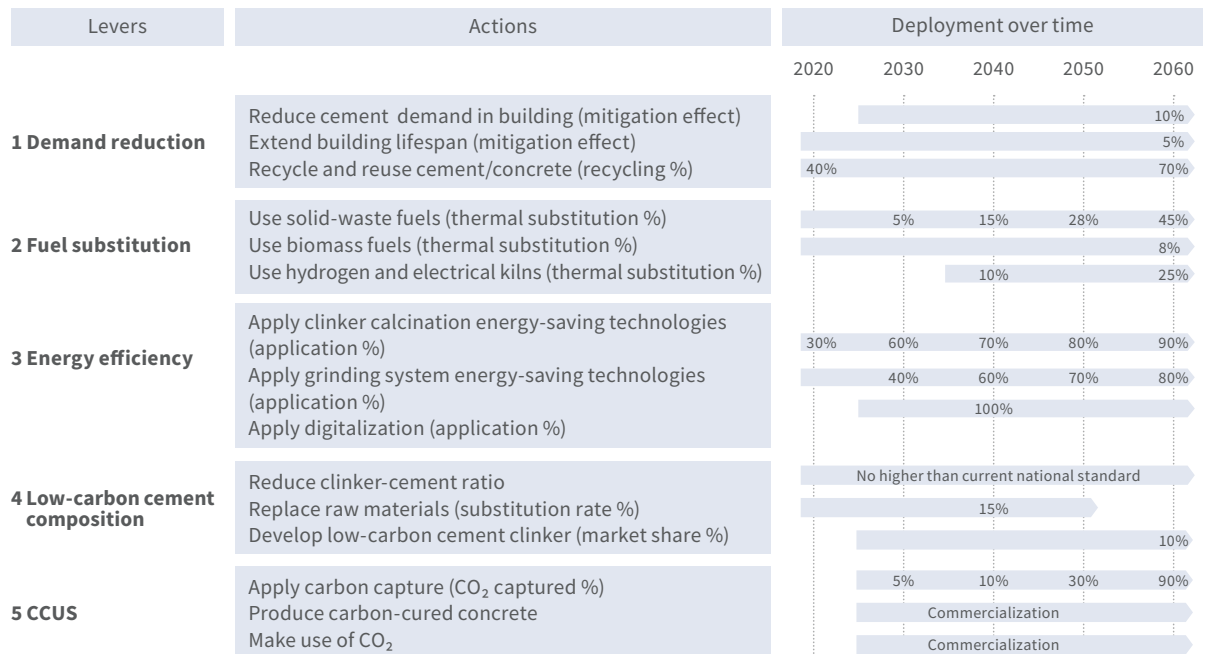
| Levers | Actions | Deployment over time |
|---|---|---|
| | | 2020 2030 2040 2050 2060 |
| 1 Demand reduction | Reduce cement demand in building (mitigation effect) | 10% |
| | Extend building lifespan (mitigation effect) | 5% |
| | Recycle and reuse cement/concrete (recycling %) | 40% 70% |
| 2 Fuel substitution | Use solid-waste fuels (thermal substitution %) | 5% 15% 28% 45% |
| | Use biomass fuels (thermal substitution %) | 8% |
| | Use hydrogen and electrical kilns (thermal substitution %) | 10% 25% |
| 3 Energy efficiency | Apply clinker calcination energy-saving technologies (application %) | 30% 60% 70% 80% 90% |
| | Apply grinding system energy-saving technologies (application %) | 40% 60% 70% 80% |
| | Apply digitalization (application %) | 100% |
| 4 Low-carbon cement composition | Reduce clinker-cement ratio | No higher than current national standard |
| | Replace raw materials (substitution rate %) | 15% |
| | Develop low-carbon cement clinker (market share %) | 10% |
| 5 CCUS | Apply carbon capture ($CO_2$ captured %) | 5% 10% 30% 90% |
| | Produce carbon-cured concrete | Commercialization |
| | Make use of $CO_2$ | Commercialization |